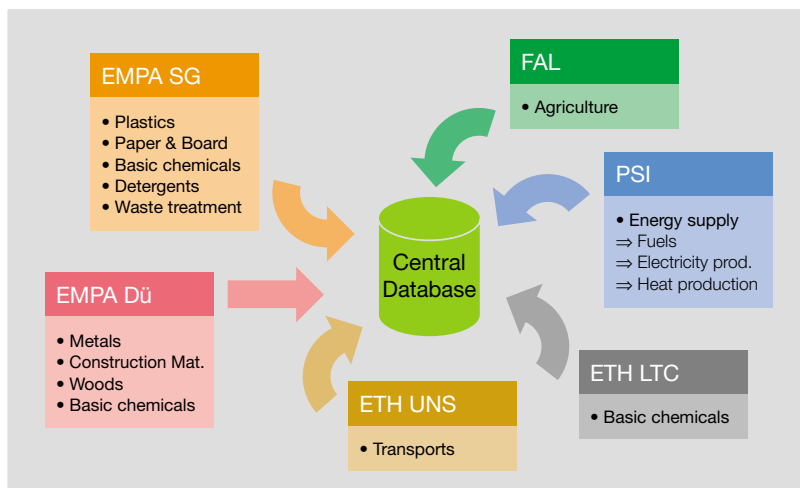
EMPA SG

• Plastics
• Paper & Board
• Basic chemicals
• Detergents
• Waste treatment

FAL

• Agriculture

PSI

• Energy supply
⇒ Fuels
⇒ Electricity prod.
⇒ Heat production

Central Database

EMPA Dü

• Metals
• Construction Mat.
• Woods
• Basic chemicals

ETH UNS

• Transports

ETH LTC

• Basic chemicals